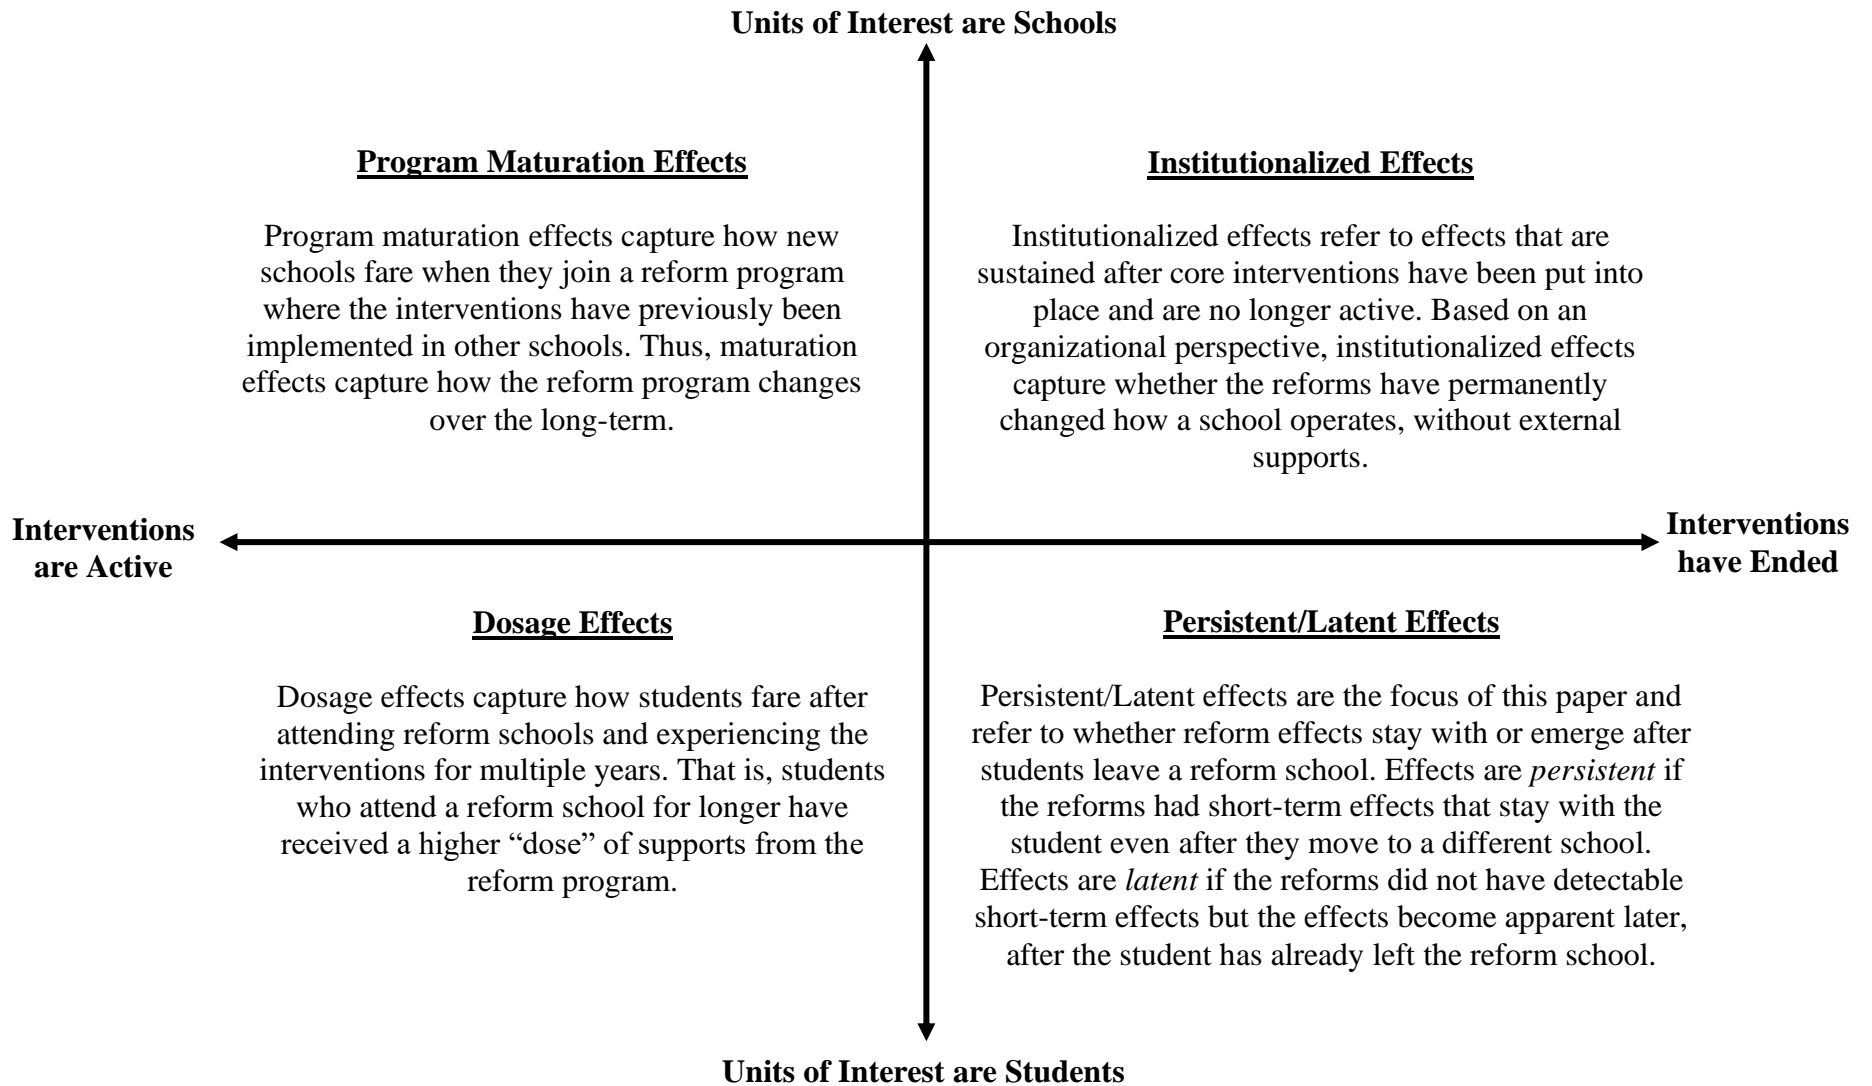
Units of Interest are Schools

Program Maturation Effects

Program maturation effects capture how new schools fare when they join a reform program where the interventions have previously been implemented in other schools. Thus, maturation effects capture how the reform program changes over the long-term.

Institutionalized Effects

Institutionalized effects refer to effects that are sustained after core interventions have been put into place and are no longer active. Based on an organizational perspective, institutionalized effects capture whether the reforms have permanently changed how a school operates, without external supports.

Interventions are Active

Interventions have Ended

Dosage Effects

Dosage effects capture how students fare after attending reform schools and experiencing the interventions for multiple years. That is, students who attend a reform school for longer have received a higher "dose" of supports from the reform program.

Persistent/Latent Effects

Persistent/Latent effects are the focus of this paper and refer to whether reform effects stay with or emerge after students leave a reform school. Effects are *persistent* if the reforms had short-term effects that stay with the student even after they move to a different school. Effects are *latent* if the reforms did not have detectable short-term effects but the effects become apparent later, after the student has already left the reform school.

Units of Interest are Students